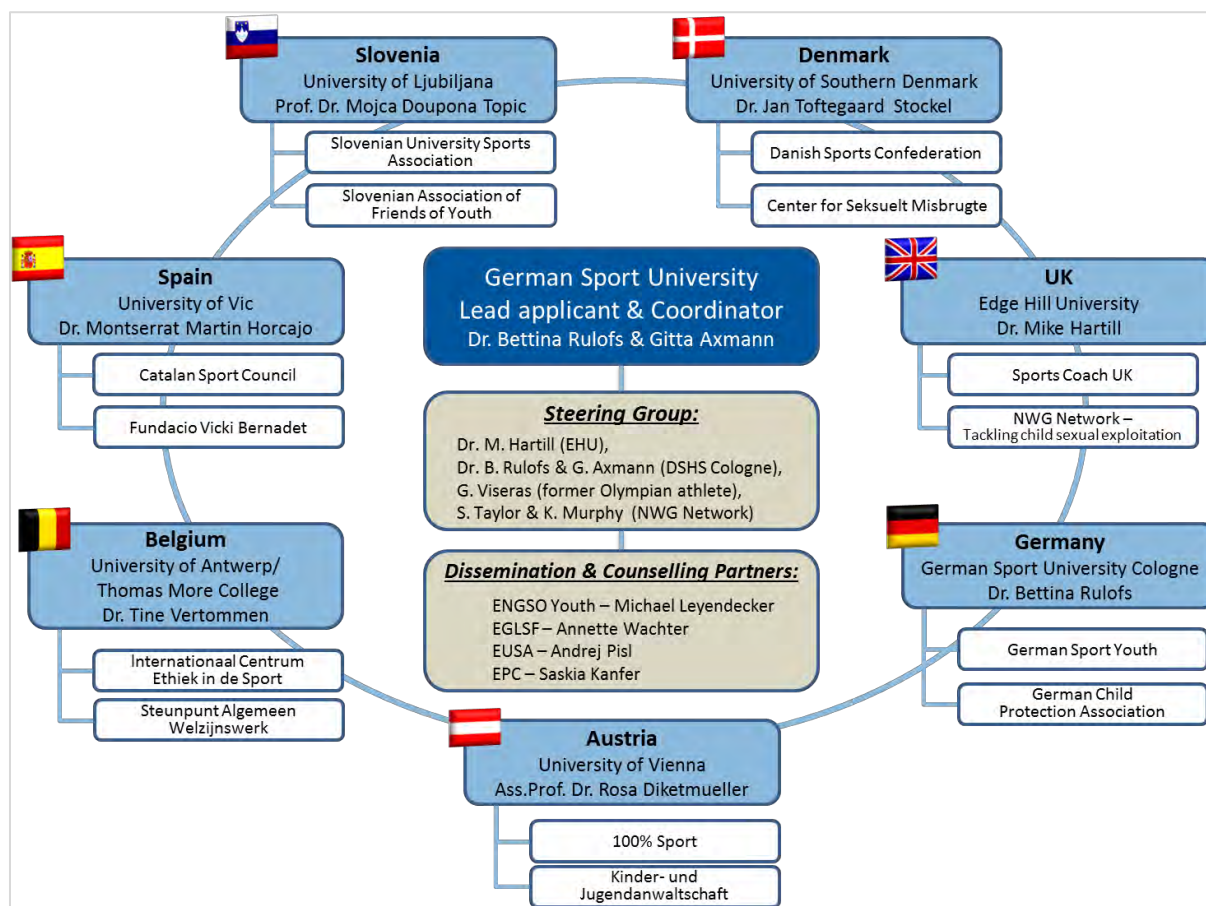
Slovenia
University of Ljubiljana
Prof. Dr. Mojca Doupona Topic

Slovenian University Sports Association

Slovenian Association of Friends of Youth

Denmark
University of Southern Denmark
Dr. Jan Toftegaard Stockel

Danish Sports Confederation

Center for Seksuelt Misbrugte

Spain
University of Vic
Dr. Montserrat Martin Horcajo

Catalan Sport Council

Fundacio Vicki Bernadet

German Sport University
Lead applicant & Coordinator
Dr. Bettina Rulofs & Gitta Axmann

UK
Edge Hill University
Dr. Mike Hartill

Sports Coach UK

NWG Network – Tackling child sexual exploitation

Steering Group:
Dr. M. Hartill (EHU),
Dr. B. Rulofs & G. Axmann (DSHS Cologne),
G. Viseras (former Olympian athlete),
S. Taylor & K. Murphy (NWG Network)

Belgium
University of Antwerp/
Thomas More College
Dr. Tine Vertommen

Internationaal Centrum Ethiek in de Sport

Steunpunt Algemeen Welzijnswerk

Dissemination & Counselling Partners:
ENGSO Youth – Michael Leyendecker
EGLSF – Annette Wachter
EUSA – Andrej Pisl
EPC – Saskia Kanfer

Germany
German Sport University Cologne
Dr. Bettina Rulofs

German Sport Youth

German Child Protection Association

Austria
University of Vienna
Ass.Prof. Dr. Rosa Diketmueller

100% Sport

Kinder- und Jugendanwaltschaft